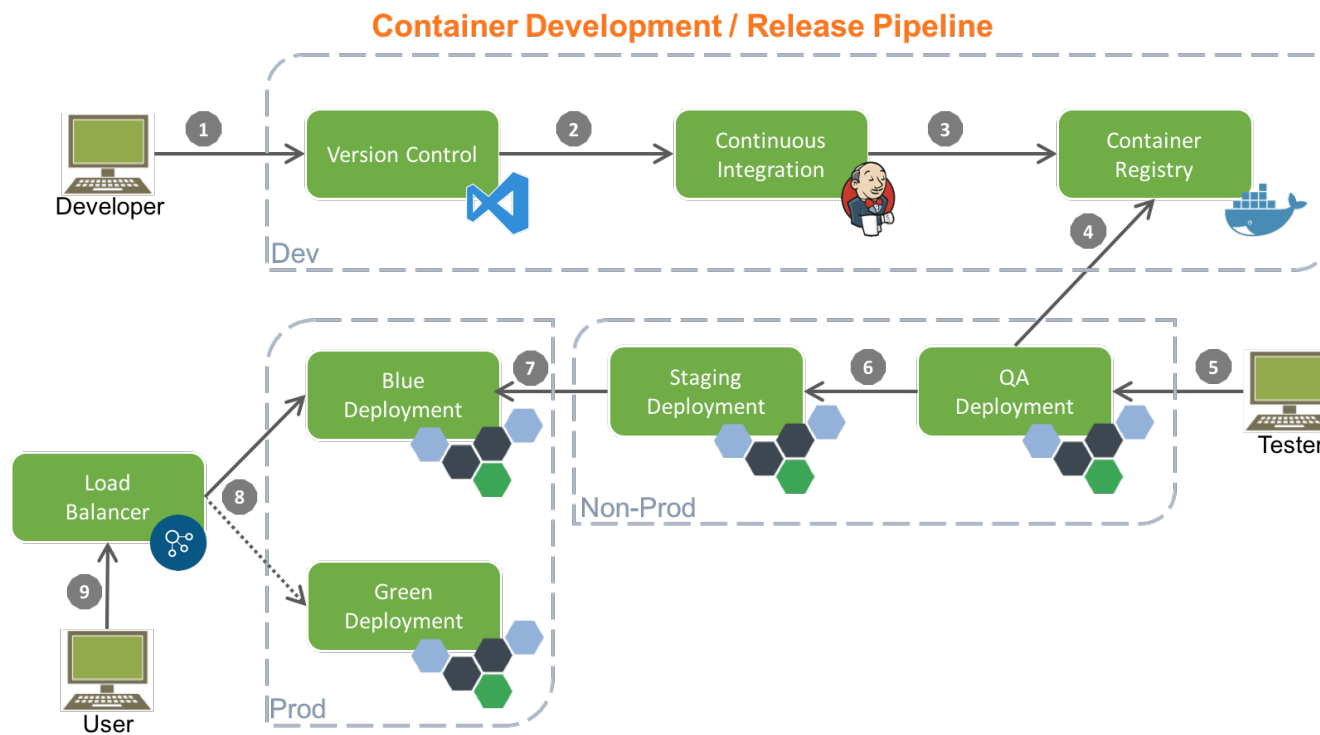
Container Development / Release Pipeline

Developer

1

Version Control

2

Continuous Integration

3

Container Registry

Dev

4

Blue Deployment

7

Staging Deployment

6

QA Deployment

5

Tester

Load Balancer

8

Non-Prod

9

Green Deployment

User

Prod